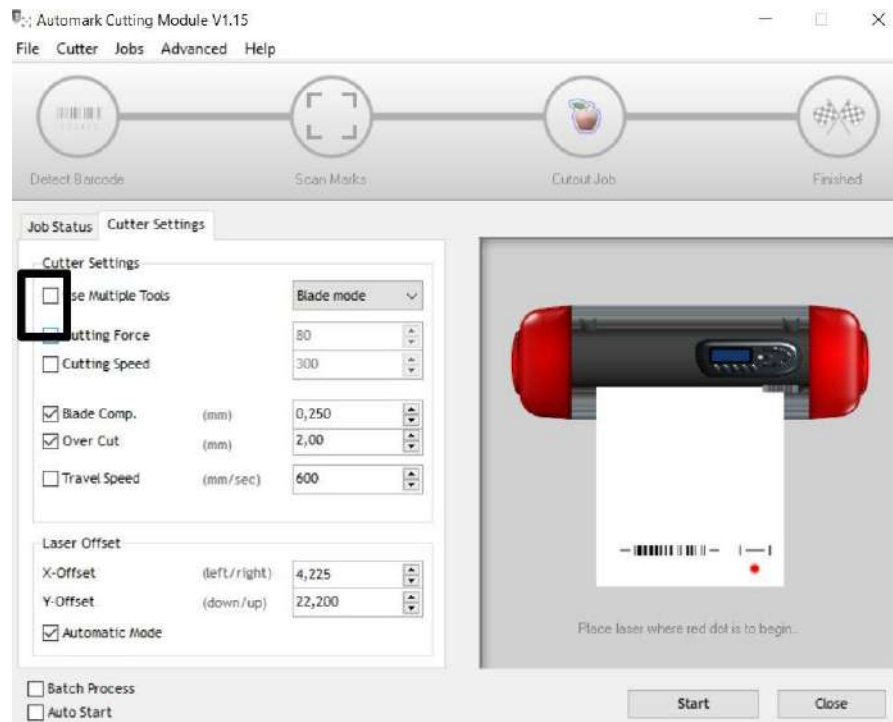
Automark Cutting Module V1.15

File Cutter Jobs Advanced Help

Detect Barcode

Scan Marks

Cutout Job

Finished

Job Status Cutter Settings

Cutter Settings

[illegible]se Multiple Tools

Blade mode

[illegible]utting Force

80

Cutting Speed

300

Blade Comp. (mm) 0,250

Over Cut (mm) 2,00

Travel Speed (mm/sec) 600

Laser Offset

X-Offset (left/right) 4,225

Y-Offset (down/up) 22,200

Automatic Mode

Place laser where red dot is to begin.

Batch Process

Auto Start

Start

Close